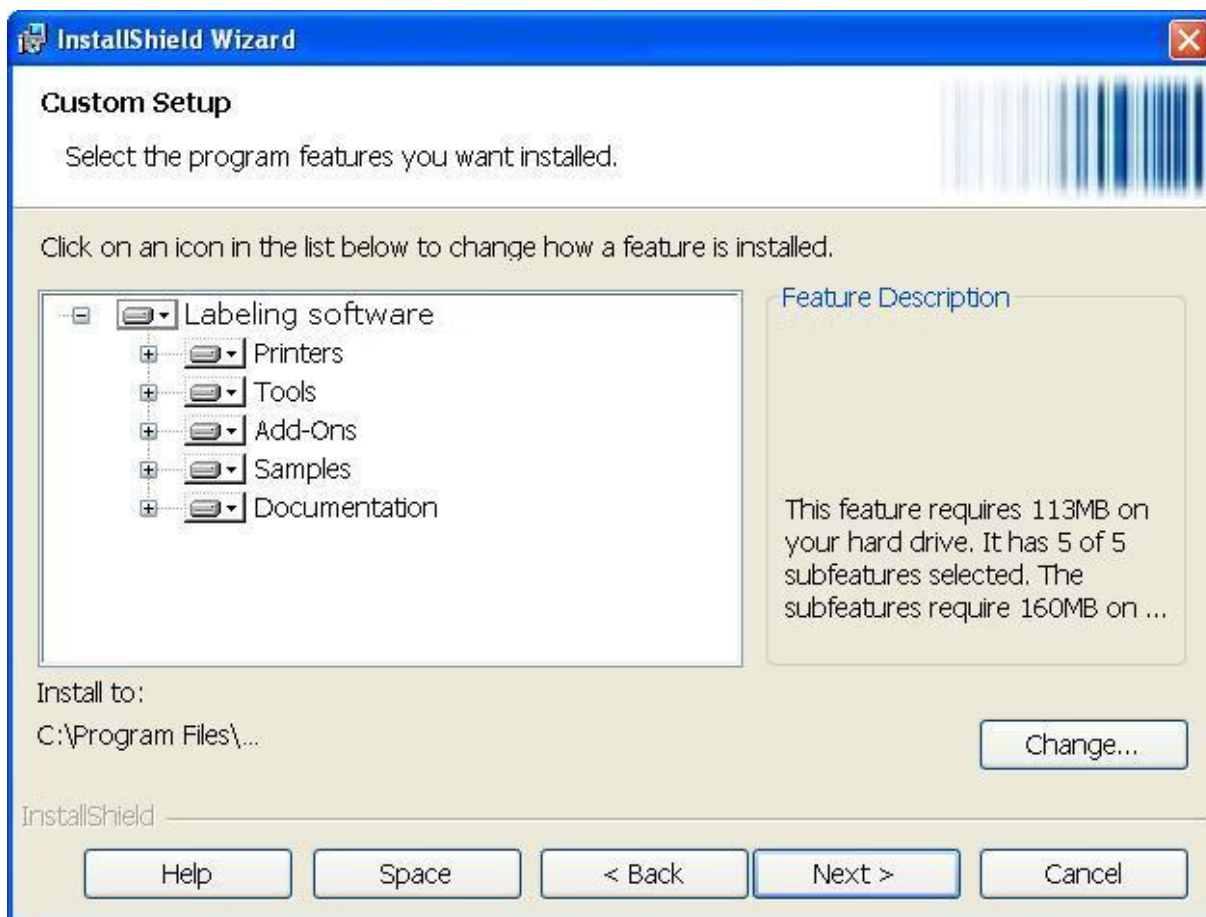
InstallShield Wizard

Custom Setup

Select the program features you want installed.

Click on an icon in the list below to change how a feature is installed.

Labeling software
Printers
Tools
Add-Ons
Samples
Documentation

Feature Description

This feature requires 113MB on your hard drive. It has 5 of 5 subfeatures selected. The subfeatures require 160MB on ...

Install to:

C:\Program Files\...

Change...

InstallShield

Help

Space

< Back

Next >

Cancel